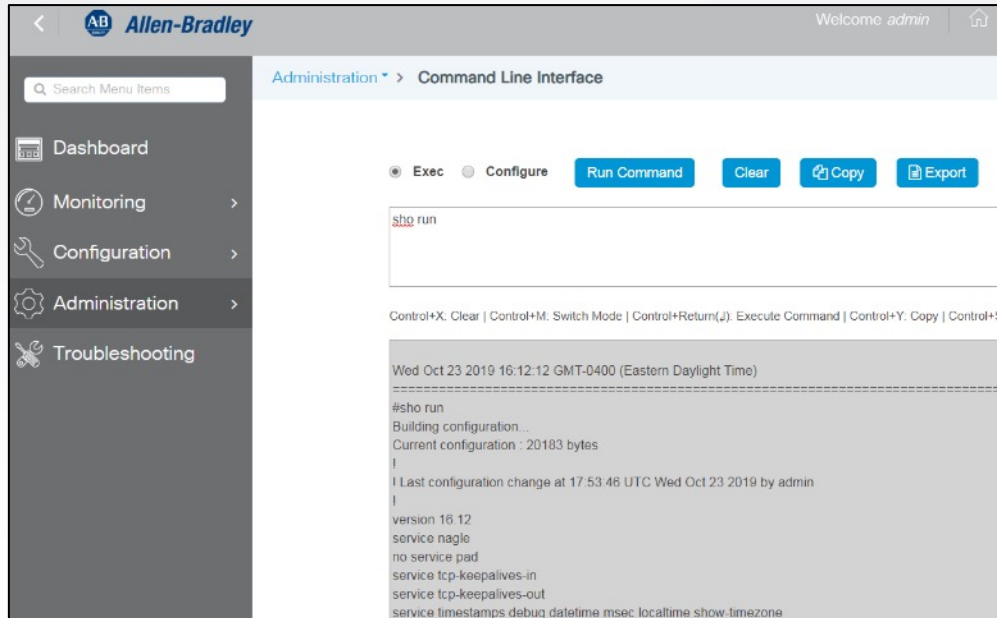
AB Allen-Bradley

Welcome admin

Search Menu Items

Dashboard

Monitoring

Configuration

Administration

Troubleshooting

Administration > Command Line Interface

Exec Configure Run Command Clear Copy Export

sho run

Control+X: Clear | Control+M: Switch Mode | Control+Return(↵): Execute Command | Control+Y: Copy | Control+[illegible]

Wed Oct 23 2019 16:12:12 GMT-0400 (Eastern Daylight Time)
==========================================================================
#sho run
Building configuration...
Current configuration : 20183 bytes
!
! Last configuration change at 17:53:46 UTC Wed Oct 23 2019 by admin
!
version 16.12
service nagle
no service pad
service tcp-keepalives-in
service tcp-keepalives-out
service timestamps debug datetime msec localtime show-timezone